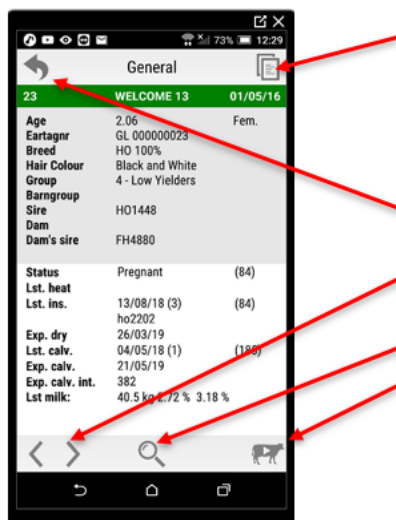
73% 12:29

General

23 WELCOME 13 01/05/16

| | | |
|---|---|---|
| Age | 2.06 | Fem. |
| Eartagnr | GL 000000023 | |
| Breed | HO 100% | |
| Hair Colour | Black and White | |
| Group | 4 - Low Yielders | |
| Barngroup | | |
| Sire | HO1448 | |
| Dam | | |
| Dam's sire | FH4880 | |

| | | |
|---|---|---|
| Status | Pregnant | (84) |
| Lst. heat | | |
| Lst. ins. | 13/08/18 (3) | (84) |
| | ho2202 | |
| Exp. dry | 26/03/19 | |
| Lst. calv. | 04/05/18 (1) | (186) |
| Exp. calv. | 21/05/19 | |
| Exp. calv. int. | 382 | |
| Lst milk: | 40.5 kg 2.72 % 3.18 % | |